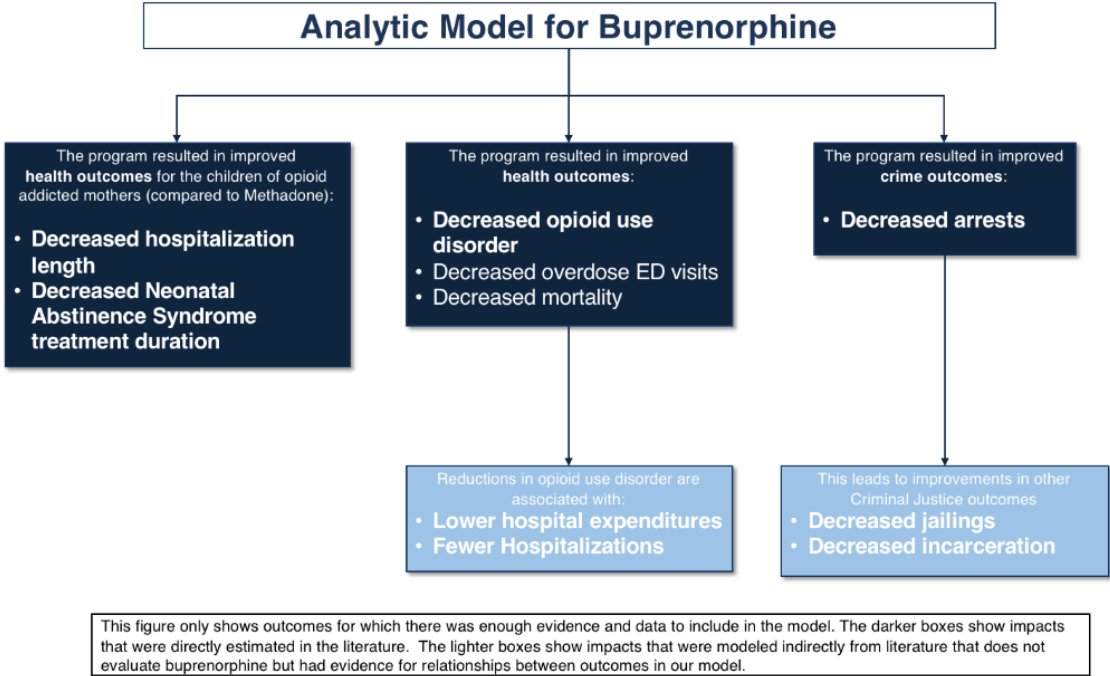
Analytic Model for Buprenorphine

The program resulted in improved health outcomes for the children of opioid addicted mothers (compared to Methadone):
• Decreased hospitalization length
• Decreased Neonatal Abstinence Syndrome treatment duration

The program resulted in improved health outcomes:
• Decreased opioid use disorder
• Decreased overdose ED visits
• Decreased mortality

The program resulted in improved crime outcomes:
• Decreased arrests

Reductions in opioid use disorder are associated with:
• Lower hospital expenditures
• Fewer Hospitalizations

This leads to improvements in other Criminal Justice outcomes
• Decreased jailings
• Decreased incarceration

This figure only shows outcomes for which there was enough evidence and data to include in the model. The darker boxes show impacts that were directly estimated in the literature. The lighter boxes show impacts that were modeled indirectly from literature that does not evaluate buprenorphine but had evidence for relationships between outcomes in our model.